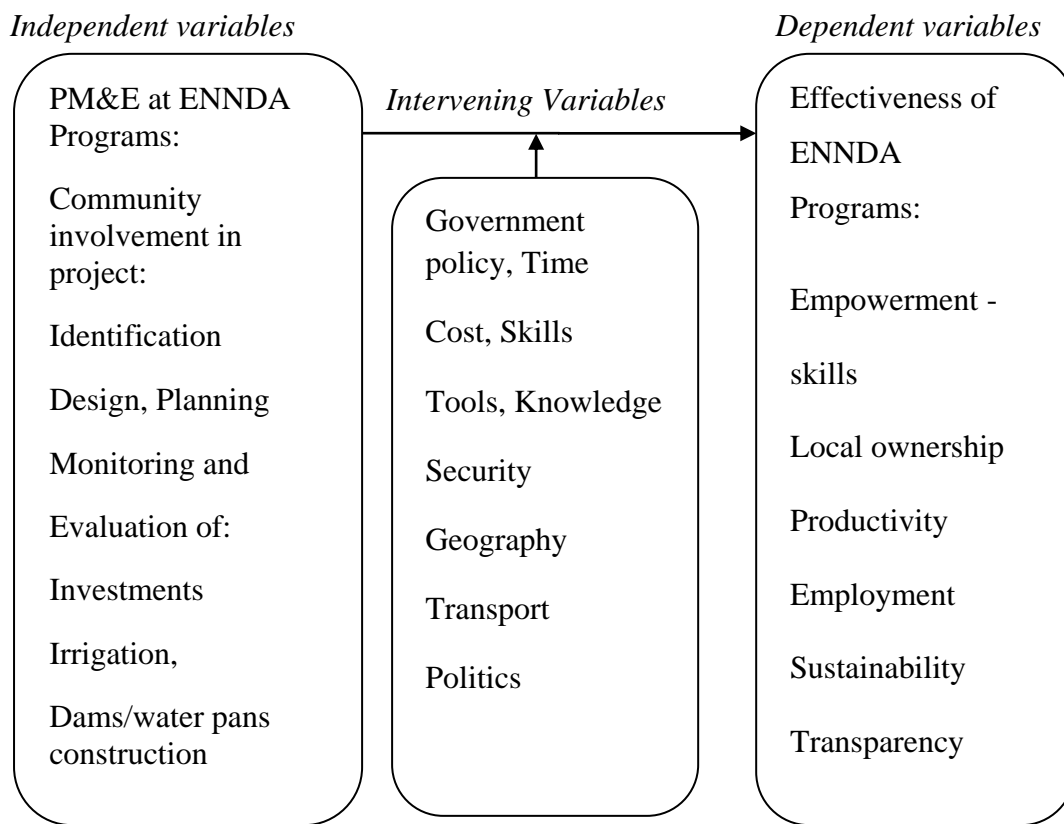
Independent variables

Dependent variables

PM&E at ENNDA Programs:

Community involvement in project:

Identification

Design, Planning

Monitoring and

Evaluation of:

Investments

Irrigation,

Dams/water pans construction

Intervening Variables

Government policy, Time

Cost, Skills

Tools, Knowledge

Security

Geography

Transport

Politics

Effectiveness of

ENNDA

Programs:

Empowerment - skills

Local ownership

Productivity

Employment

Sustainability

Transparency